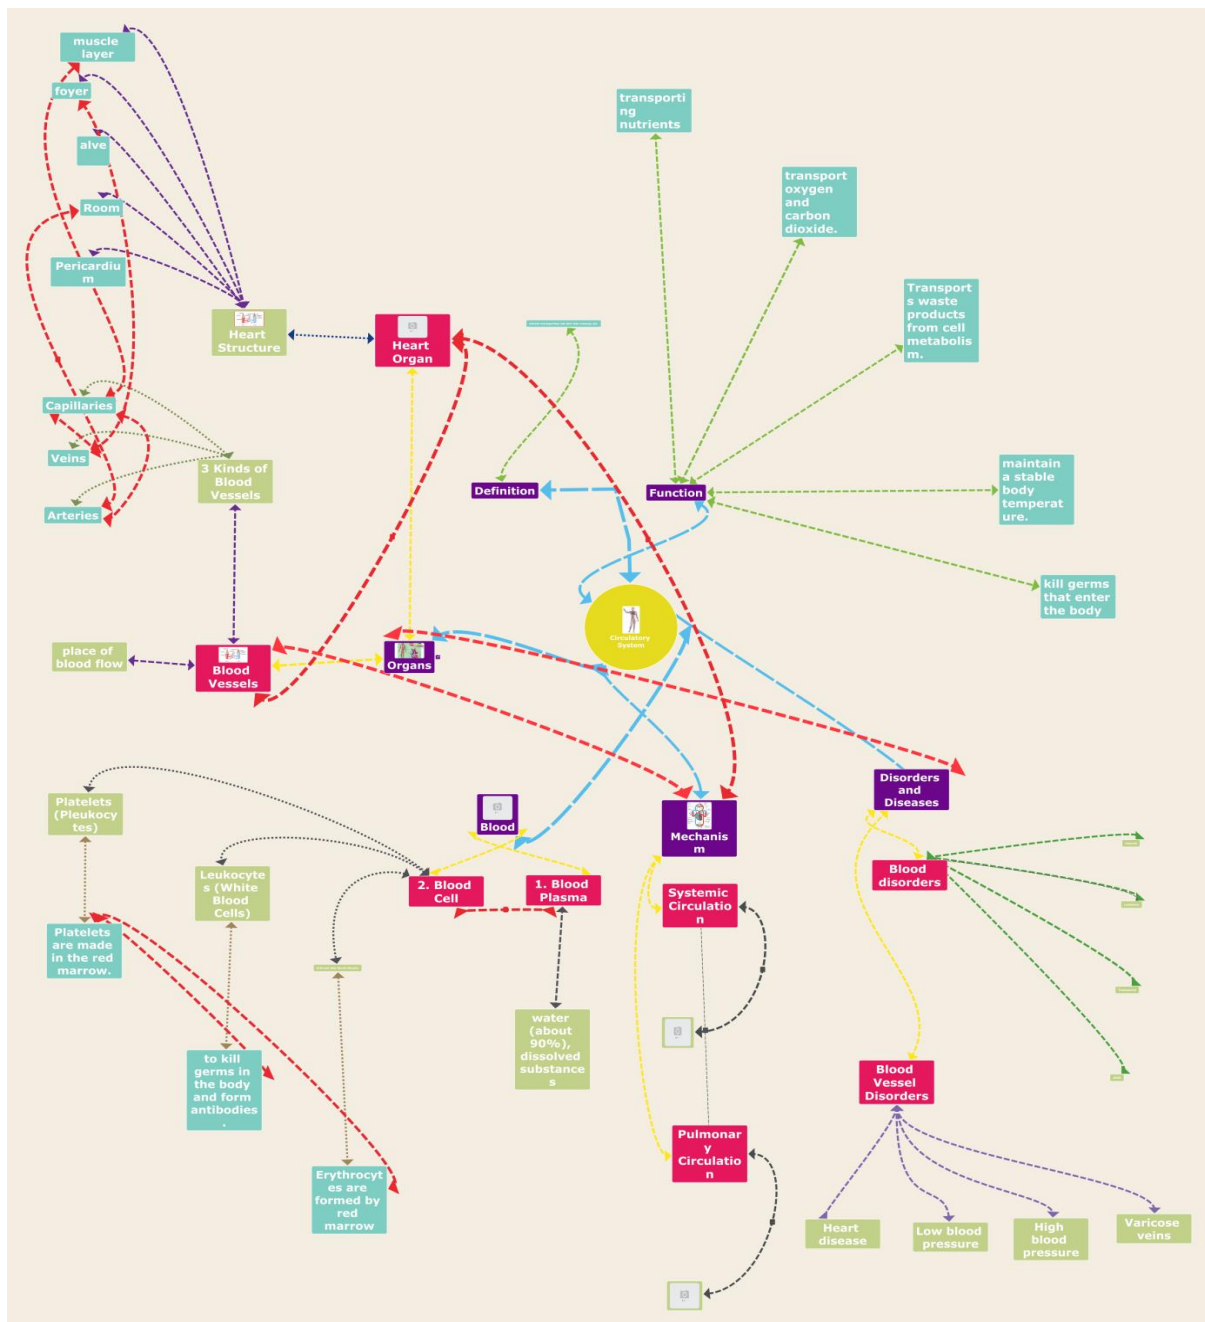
muscle layer

foyer

alve

Room

Pericardium

Heart Structure

Heart Organ

Capillaries

Veins

3 Kinds of Blood Vessels

Arteries

transporting nutrients

transport oxygen and carbon dioxide.

Transports waste products from cell metabolism.

Definition

Function

maintain a stable body temperature.

kill germs that enter the body

Circulatory System

place of blood flow

Blood Vessels

Organs

Disorders and Diseases

Platelets (Pleukocytes)

Blood

Mechanism

Blood disorders

Leukocytes (White Blood Cells)

2. Blood Cell

1. Blood Plasma

Systemic Circulation

Platelets are made in the red marrow.

water (about 90%), dissolved substances

to kill germs in the body and form antibodies.

Blood Vessel Disorders

Pulmonary Circulation

Erythrocytes are formed by red marrow

Heart disease

Low blood pressure

High blood pressure

Varicose veins